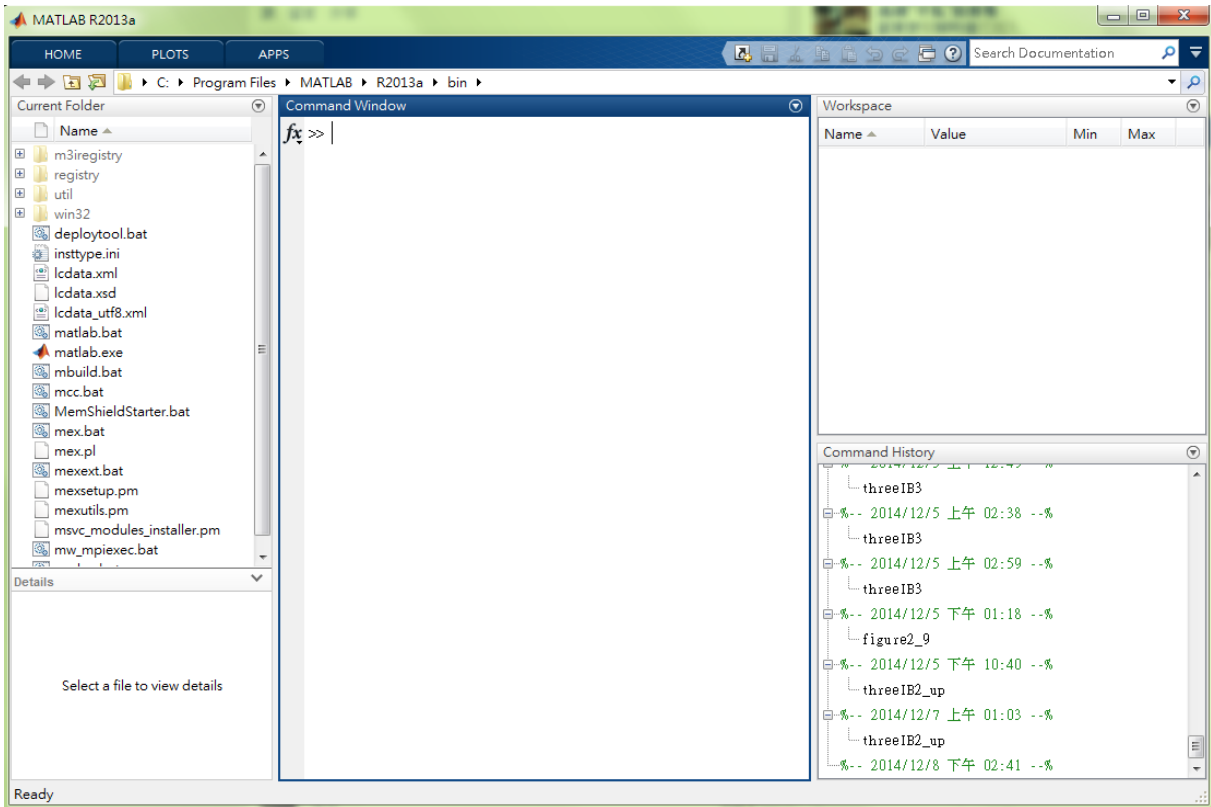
MATLAB R2013a

HOME PLOTS APPS

Search Documentation

C: ▸ Program Files ▸ MATLAB ▸ R2013a ▸ bin ▸

Current Folder

Name

m3iregistry
registry
util
win32
deploytool.bat
insttype.ini
lcdata.xml
lcdata.xsd
lcdata_utf8.xml
matlab.bat
matlab.exe
mbuild.bat
mcc.bat
MemShieldStarter.bat
mex.bat
mex.pl
mexext.bat
mexsetup.pm
mexutils.pm
msvc_modules_installer.pm
mw_mpiexec.bat

Details

Select a file to view details

Command Window

$fx$ >>

Workspace

| Name | Value | Min | Max |
|---|---|---|---|

Command History

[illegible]
threeIB3
%-- 2014/12/5 上午 02:38 --%
threeIB3
%-- 2014/12/5 上午 02:59 --%
threeIB3
%-- 2014/12/5 下午 01:18 --%
figure2_9
%-- 2014/12/5 下午 10:40 --%
threeIB2_up
%-- 2014/12/7 上午 01:03 --%
threeIB2_up
%-- 2014/12/8 下午 02:41 --%

Ready